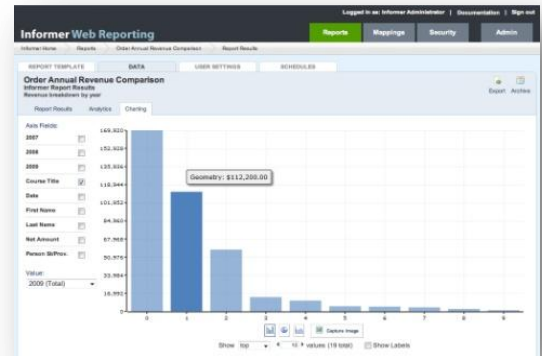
Informer Web Reporting

Logged in as: Informer Administrator | Documentation | Sign out

Reports | Mappings | Security | Admin

Informer Home > Reports > Order Annual Revenue Comparison > Report Results

REPORT TEMPLATE | DATA | USER SETTINGS | SCHEDULES

Order Annual Revenue Comparison
Informer Report Results
Revenue breakdown by year

Export Archive

Report Results | Analytics | Charting

Axis Fields:
2007
2008
2009
Course Title
Date
First Name
Last Name
Net Amount
Person St/Prov.

Value:
2009 (Total)

169,920
152,928
135,936
118,944
101,952
84,960
67,968
50,976
33,984
16,992
0

Geometry: $112,200.00

0 1 2 3 4 5 6 7 8 9

Capture Image

Show top 10 values (19 total) Show Labels